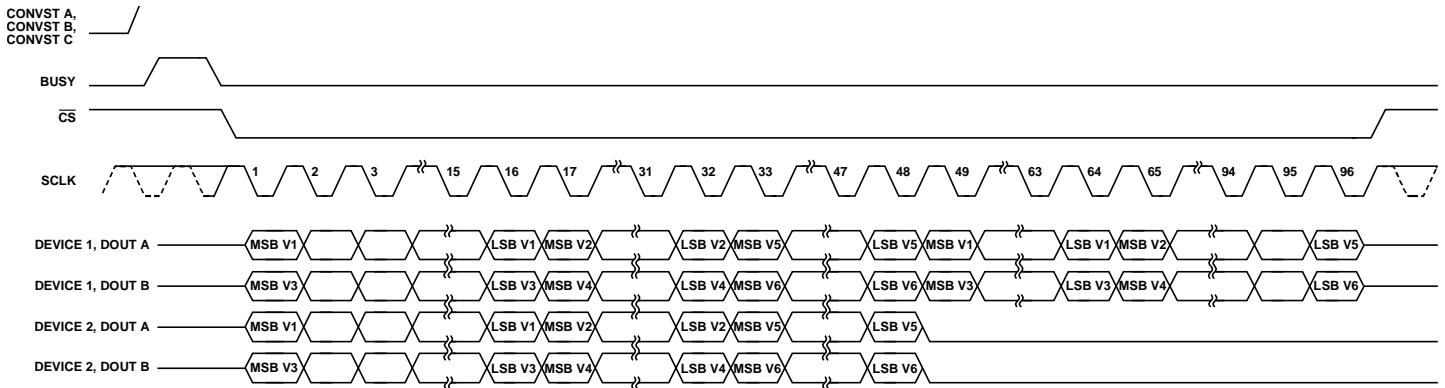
CONVST A, CONVST B, CONVST C

BUSY

$\overline{CS}$

SCLK

1 2 3 15 16 17 31 32 33 47 48 49 63 64 65 94 95 96

DEVICE 1, DOUT A MSB V1 LSB V1 MSB V2 LSB V2 MSB V5 LSB V5 MSB V1 LSB V1 MSB V2 LSB V5

DEVICE 1, DOUT B MSB V3 LSB V3 MSB V4 LSB V4 MSB V6 LSB V6 MSB V3 LSB V3 MSB V4 LSB V6

DEVICE 2, DOUT A MSB V1 LSB V1 MSB V2 LSB V2 MSB V5 LSB V5

DEVICE 2, DOUT B MSB V3 LSB V3 MSB V4 LSB V4 MSB V6 LSB V6